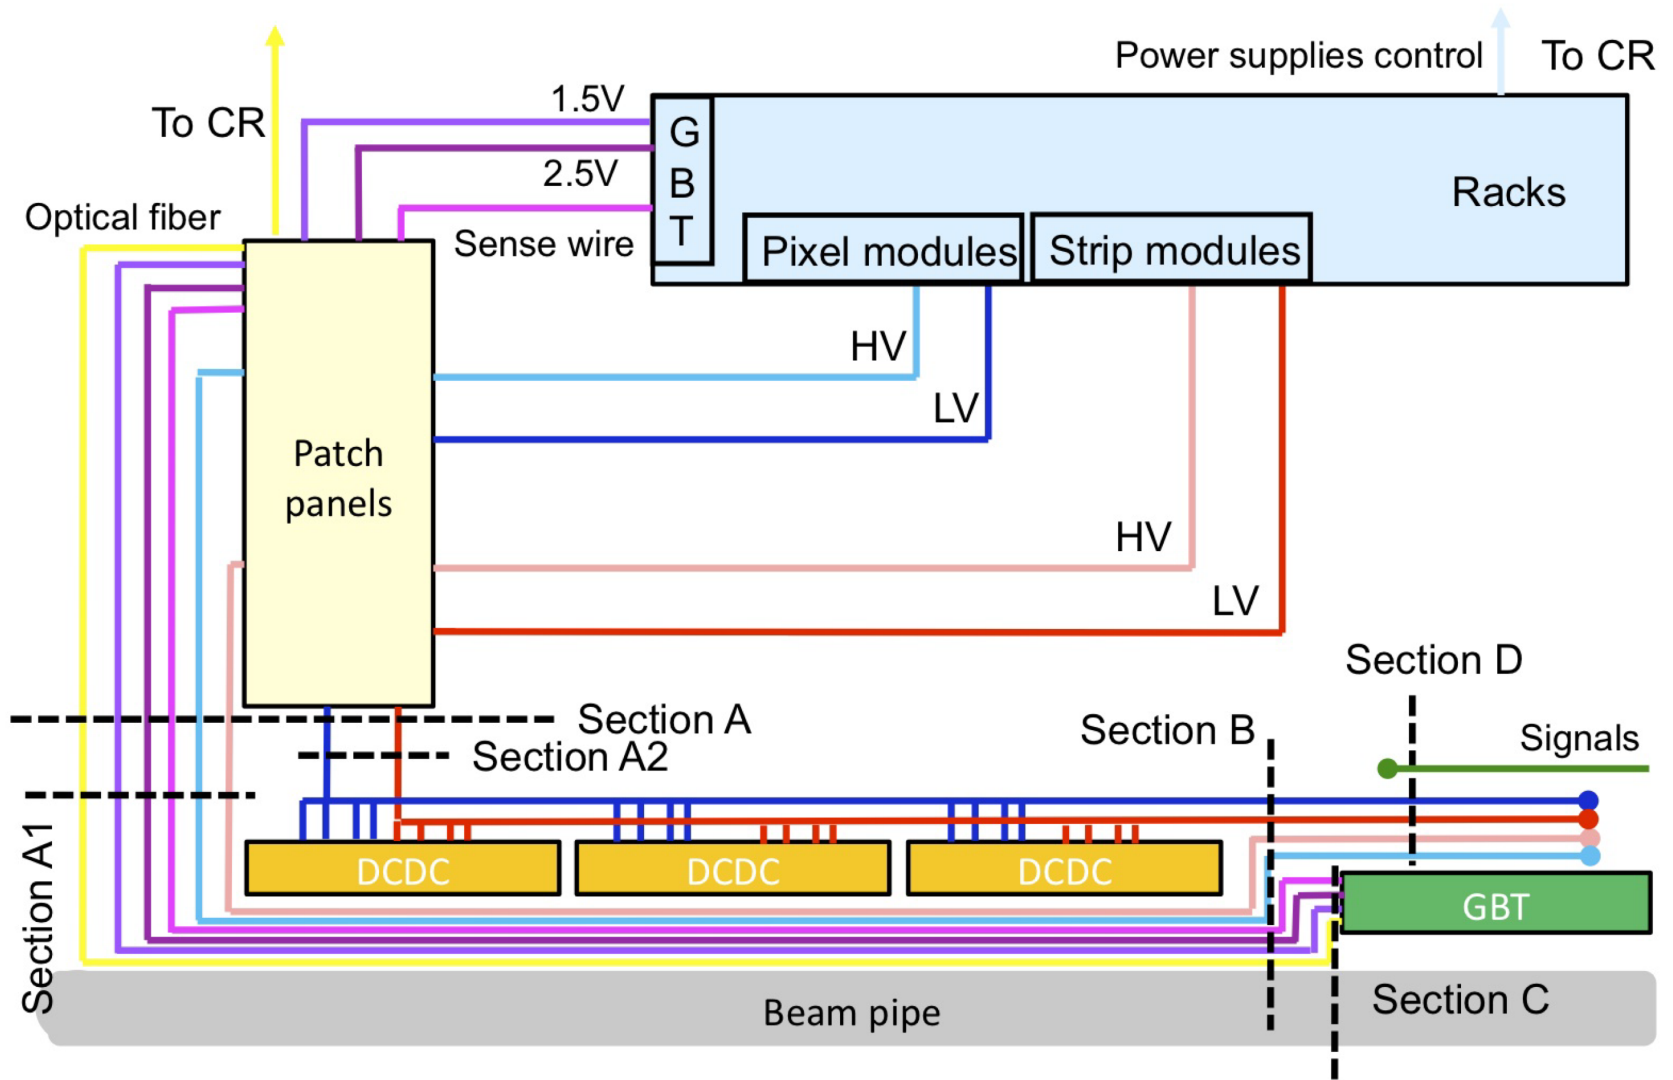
To CR

Power supplies control

To CR

1.5V

2.5V

Sense wire

Optical fiber

G
B
T

Racks

Pixel modules

Strip modules

HV

LV

Patch panels

HV

LV

Section D

Section A

Section A2

Section B

Signals

Section A1

DCDC

DCDC

DCDC

GBT

Beam pipe

Section C